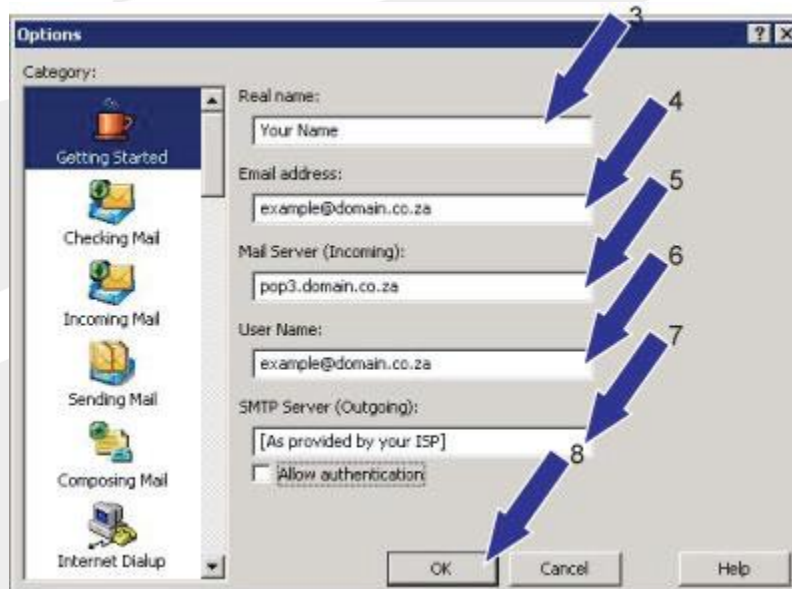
Options

?

Category:

Getting Started

Checking Mail

Incoming Mail

Sending Mail

Composing Mail

Internet Dialup

3

Real name:

Your Name

4

Email address:

example@domain.co.za

5

Mail Server (Incoming):

pop3.domain.co.za

6

User Name:

example@domain.co.za

7

SMTP Server (Outgoing):

[As provided by your ISP]

8

Allow authentication

OK

Cancel

Help